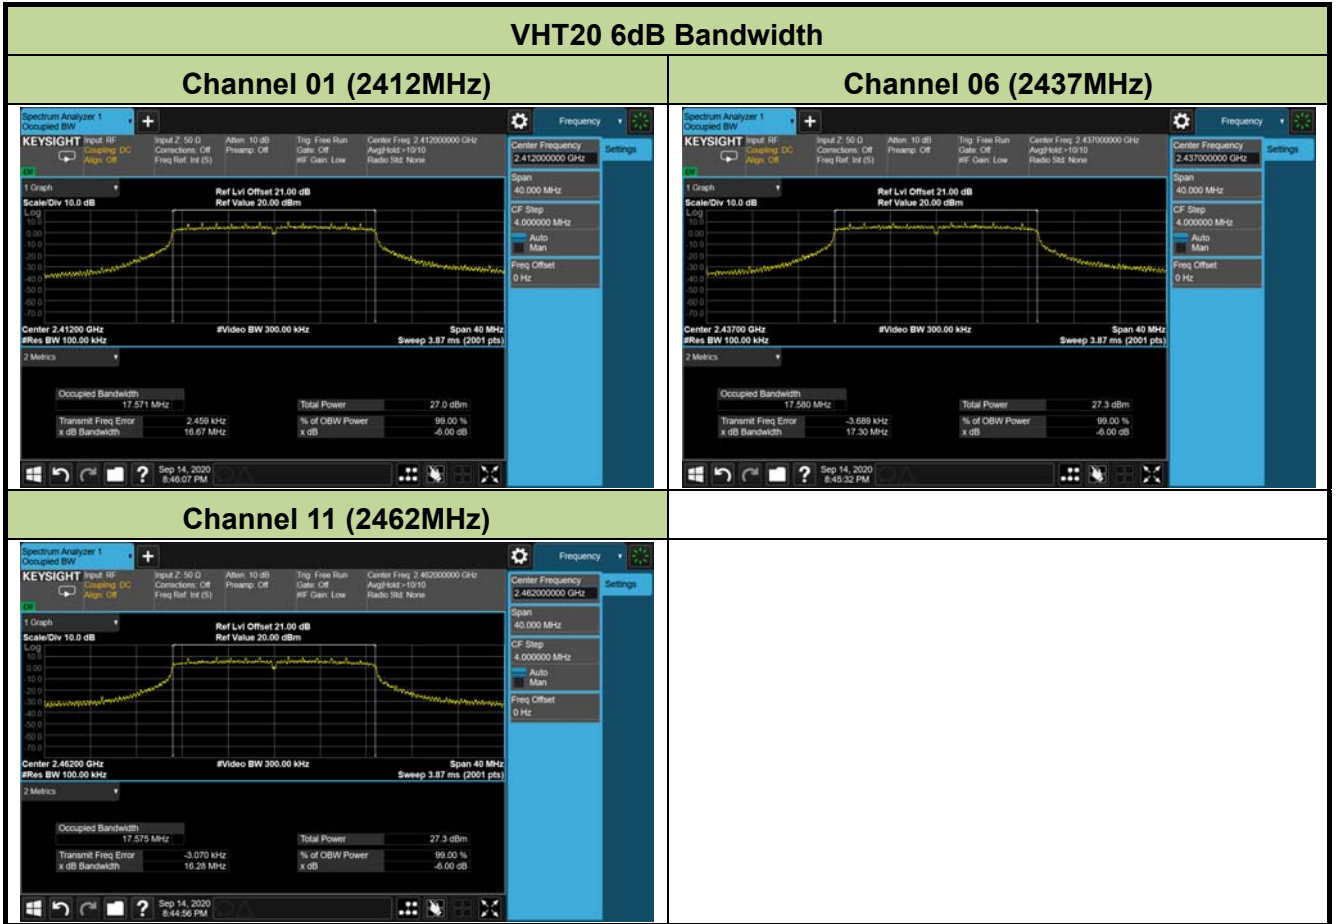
VHT20 6dB Bandwidth

| Channel 01 (2412MHz) | Channel 06 (2437MHz) |
|---|---|
| Spectrum Analyzer 1 Occupied BW + Frequency KEYSIGHT Input: RF Coupling: DC Align: Off Input Z: 50 Ω Corrections: Off Freq Ref: Int (S) Atten: 10 dB Preamp: Off Trig: Free Run Gate: Off #IF Gain: Low Center Freq: 2.412000000 GHz Avg\|Hold:>10/10 Radio Std: None Center Frequency 2.412000000 GHz Settings 1 Graph Scale/Div 10.0 dB Log Ref Lvl Offset 21.00 dB Ref Value 20.00 dBm 10.0 0.00 -10.0 -20.0 -30.0 -40.0 -50.0 -60.0 -70.0 Span 40.000 MHz CF Step 4.000000 MHz Auto Man Freq Offset 0 Hz Center 2.41200 GHz #Res BW 100.00 kHz #Video BW 300.00 kHz Span 40 MHz Sweep 3.87 ms (2001 pts) 2 Metrics Occupied Bandwidth 17.571 MHz Total Power 27.0 dBm Transmit Freq Error 2.459 kHz % of OBW Power 99.00 % x dB Bandwidth 16.67 MHz x dB -6.00 dB Sep 14, 2020 8:46:07 PM | Spectrum Analyzer 1 Occupied BW + Frequency KEYSIGHT Input: RF Coupling: DC Align: Off Input Z: 50 Ω Corrections: Off Freq Ref: Int (S) Atten: 10 dB Preamp: Off Trig: Free Run Gate: Off #IF Gain: Low Center Freq: 2.437000000 GHz Avg\|Hold:>10/10 Radio Std: None Center Frequency 2.437000000 GHz Settings 1 Graph Scale/Div 10.0 dB Log Ref Lvl Offset 21.00 dB Ref Value 20.00 dBm 10.0 0.00 -10.0 -20.0 -30.0 -40.0 -50.0 -60.0 -70.0 Span 40.000 MHz CF Step 4.000000 MHz Auto Man Freq Offset 0 Hz Center 2.43700 GHz #Res BW 100.00 kHz #Video BW 300.00 kHz Span 40 MHz Sweep 3.87 ms (2001 pts) 2 Metrics Occupied Bandwidth 17.580 MHz Total Power 27.3 dBm Transmit Freq Error -3.689 kHz % of OBW Power 99.00 % x dB Bandwidth 17.30 MHz x dB -6.00 dB Sep 14, 2020 8:45:32 PM |
| Channel 11 (2462MHz) | |
| Spectrum Analyzer 1 Occupied BW + Frequency KEYSIGHT Input: RF Coupling: DC Align: Off Input Z: 50 Ω Corrections: Off Freq Ref: Int (S) Atten: 10 dB Preamp: Off Trig: Free Run Gate: Off #IF Gain: Low Center Freq: 2.462000000 GHz Avg\|Hold:>10/10 Radio Std: None Center Frequency 2.462000000 GHz Settings 1 Graph Scale/Div 10.0 dB Log Ref Lvl Offset 21.00 dB Ref Value 20.00 dBm 10.0 0.00 -10.0 -20.0 -30.0 -40.0 -50.0 -60.0 -70.0 Span 40.000 MHz CF Step 4.000000 MHz Auto Man Freq Offset 0 Hz Center 2.46200 GHz #Res BW 100.00 kHz #Video BW 300.00 kHz Span 40 MHz Sweep 3.87 ms (2001 pts) 2 Metrics Occupied Bandwidth 17.575 MHz Total Power 27.3 dBm Transmit Freq Error -3.070 kHz % of OBW Power 99.00 % x dB Bandwidth 16.28 MHz x dB -6.00 dB Sep 14, 2020 8:44:56 PM | |